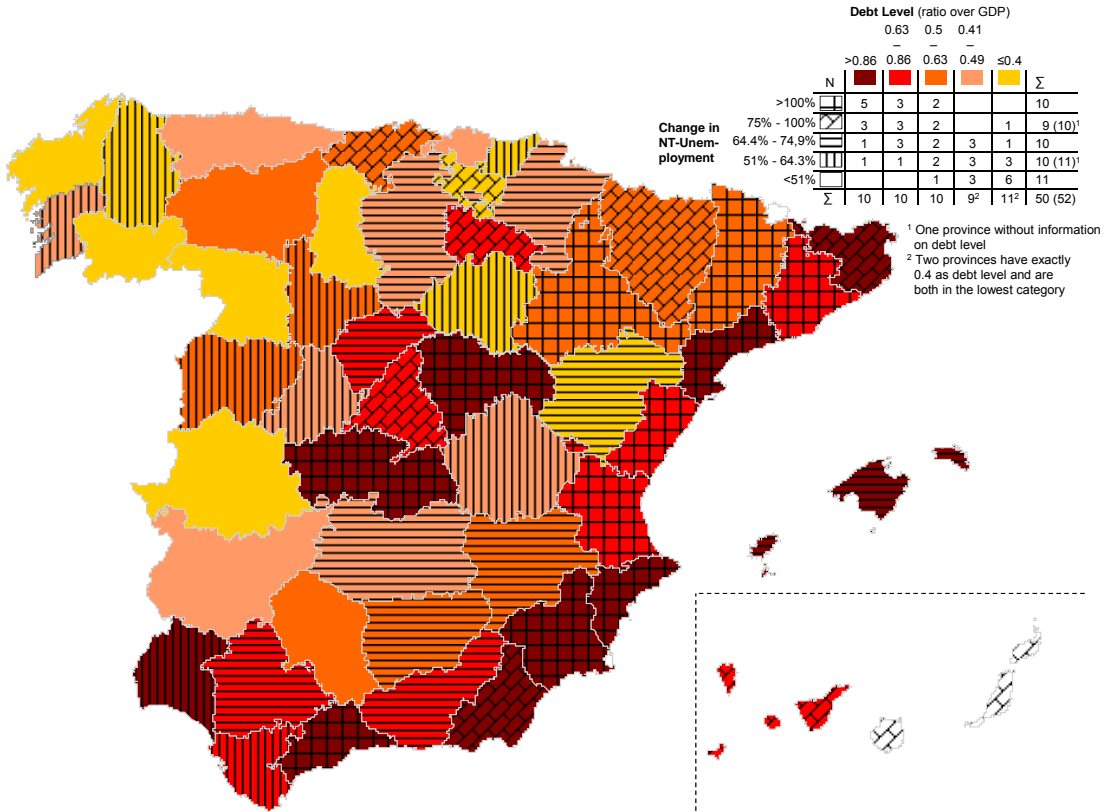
**Debt Level** (ratio over GDP)

| N | >0.86 | 0.63 – 0.86 | 0.5 – 0.63 | 0.41 – 0.49 | ≤0.4 | ∑ |
|---|---|---|---|---|---|---|
| >100% | 5 | 3 | 2 | | | 10 |
| 75% - 100% | 3 | 3 | 2 | | 1 | 9 (10)$^1$ |
| 64.4% - 74,9% | 1 | 3 | 2 | 3 | 1 | 10 |
| 51% - 64.3% | 1 | 1 | 2 | 3 | 3 | 10 (11)$^1$ |
| <51% | | | 1 | 3 | 6 | 11 |
| ∑ | 10 | 10 | 10 | 9$^2$ | 11$^2$ | 50 (52) |

**Change in NT-Unemployment**

$^1$ One province without information on debt level
$^2$ Two provinces have exactly 0.4 as debt level and are both in the lowest category